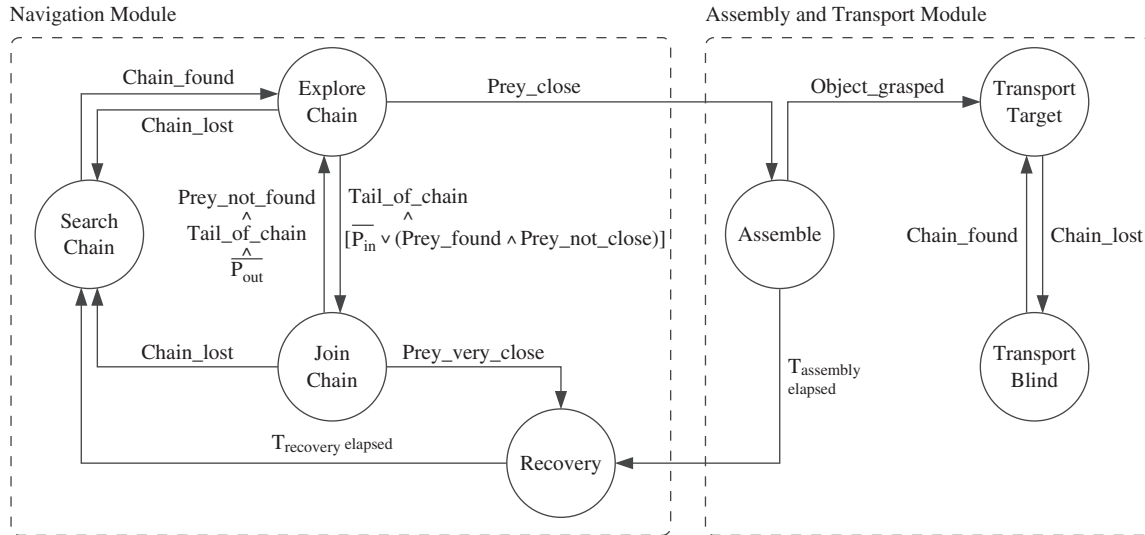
Navigation Module

Assembly and Transport Module

Chain_found

Explore Chain

Prey_close

Object_grasped

Transport Target

Chain_lost

Search Chain

Prey_not_found $\wedge$ Tail_of_chain $\wedge$ $\overline{P_{out}}$

Tail_of_chain $\wedge$ $[\overline{P_{in}} \vee (\text{Prey\_found} \wedge \text{Prey\_not\_close})]$

Assemble

Chain_found

Chain_lost

Chain_lost

Join Chain

Prey_very_close

$T_{assembly}$ elapsed

Transport Blind

$T_{recovery\ elapsed}$

Recovery